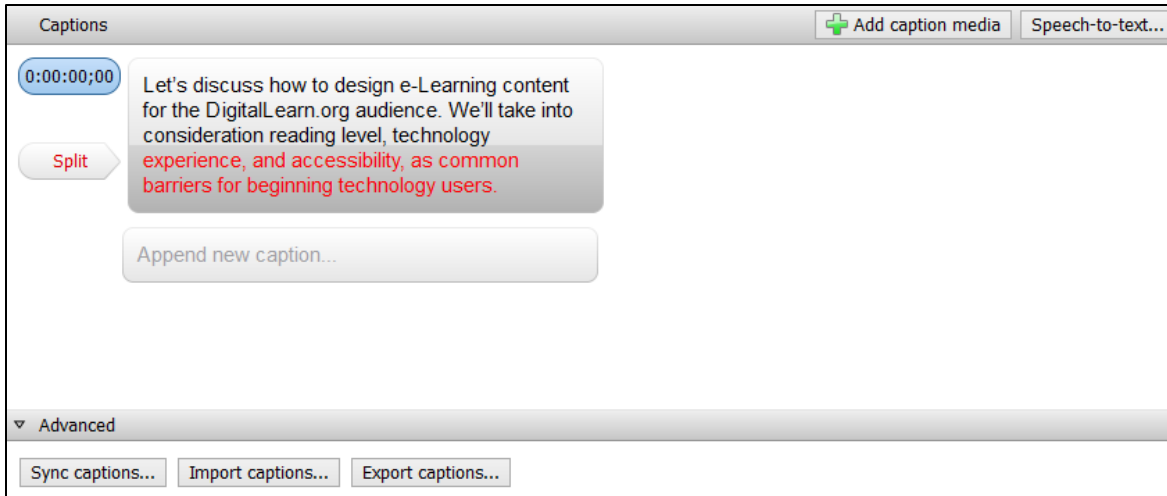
Captions

Add caption media

Speech-to-text...

0:00:00;00

Split

Let's discuss how to design e-Learning content for the DigitalLearn.org audience. We'll take into consideration reading level, technology experience, and accessibility, as common barriers for beginning technology users.

Append new caption...

Advanced

Sync captions...

Import captions...

Export captions...